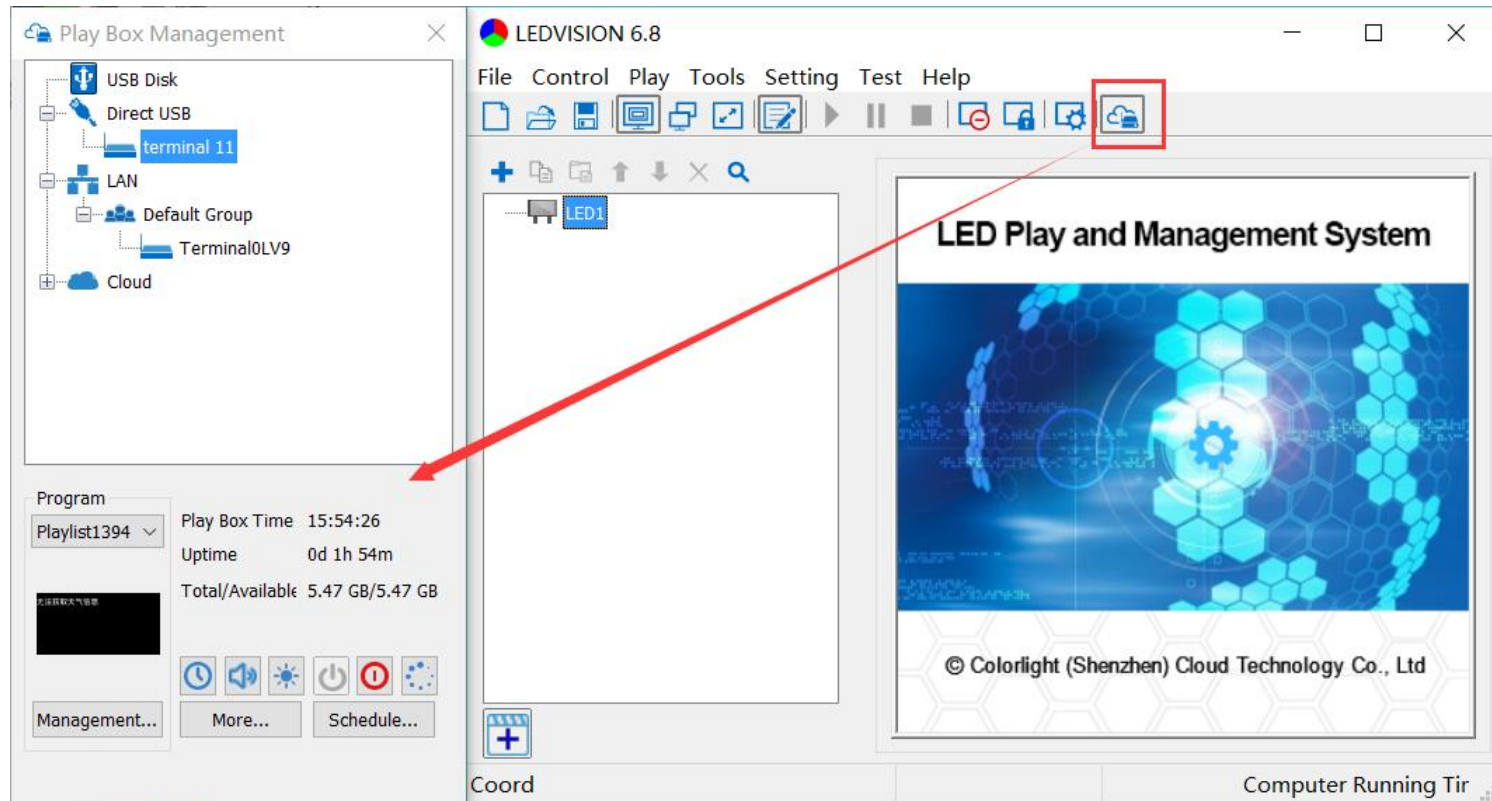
Play Box Management

USB Disk
Direct USB
terminal 11
LAN
Default Group
Terminal0LV9
Cloud

Program
Playlist1394
无法获取天气信息
Play Box Time 15:54:26
Uptime 0d 1h 54m
Total/Available 5.47 GB/5.47 GB
Management...
More...
Schedule...

LEDVISION 6.8
File Control Play Tools Setting Test Help
LED1
LED Play and Management System
© Colorlight (Shenzhen) Cloud Technology Co., Ltd
Coord
Computer Running Tir